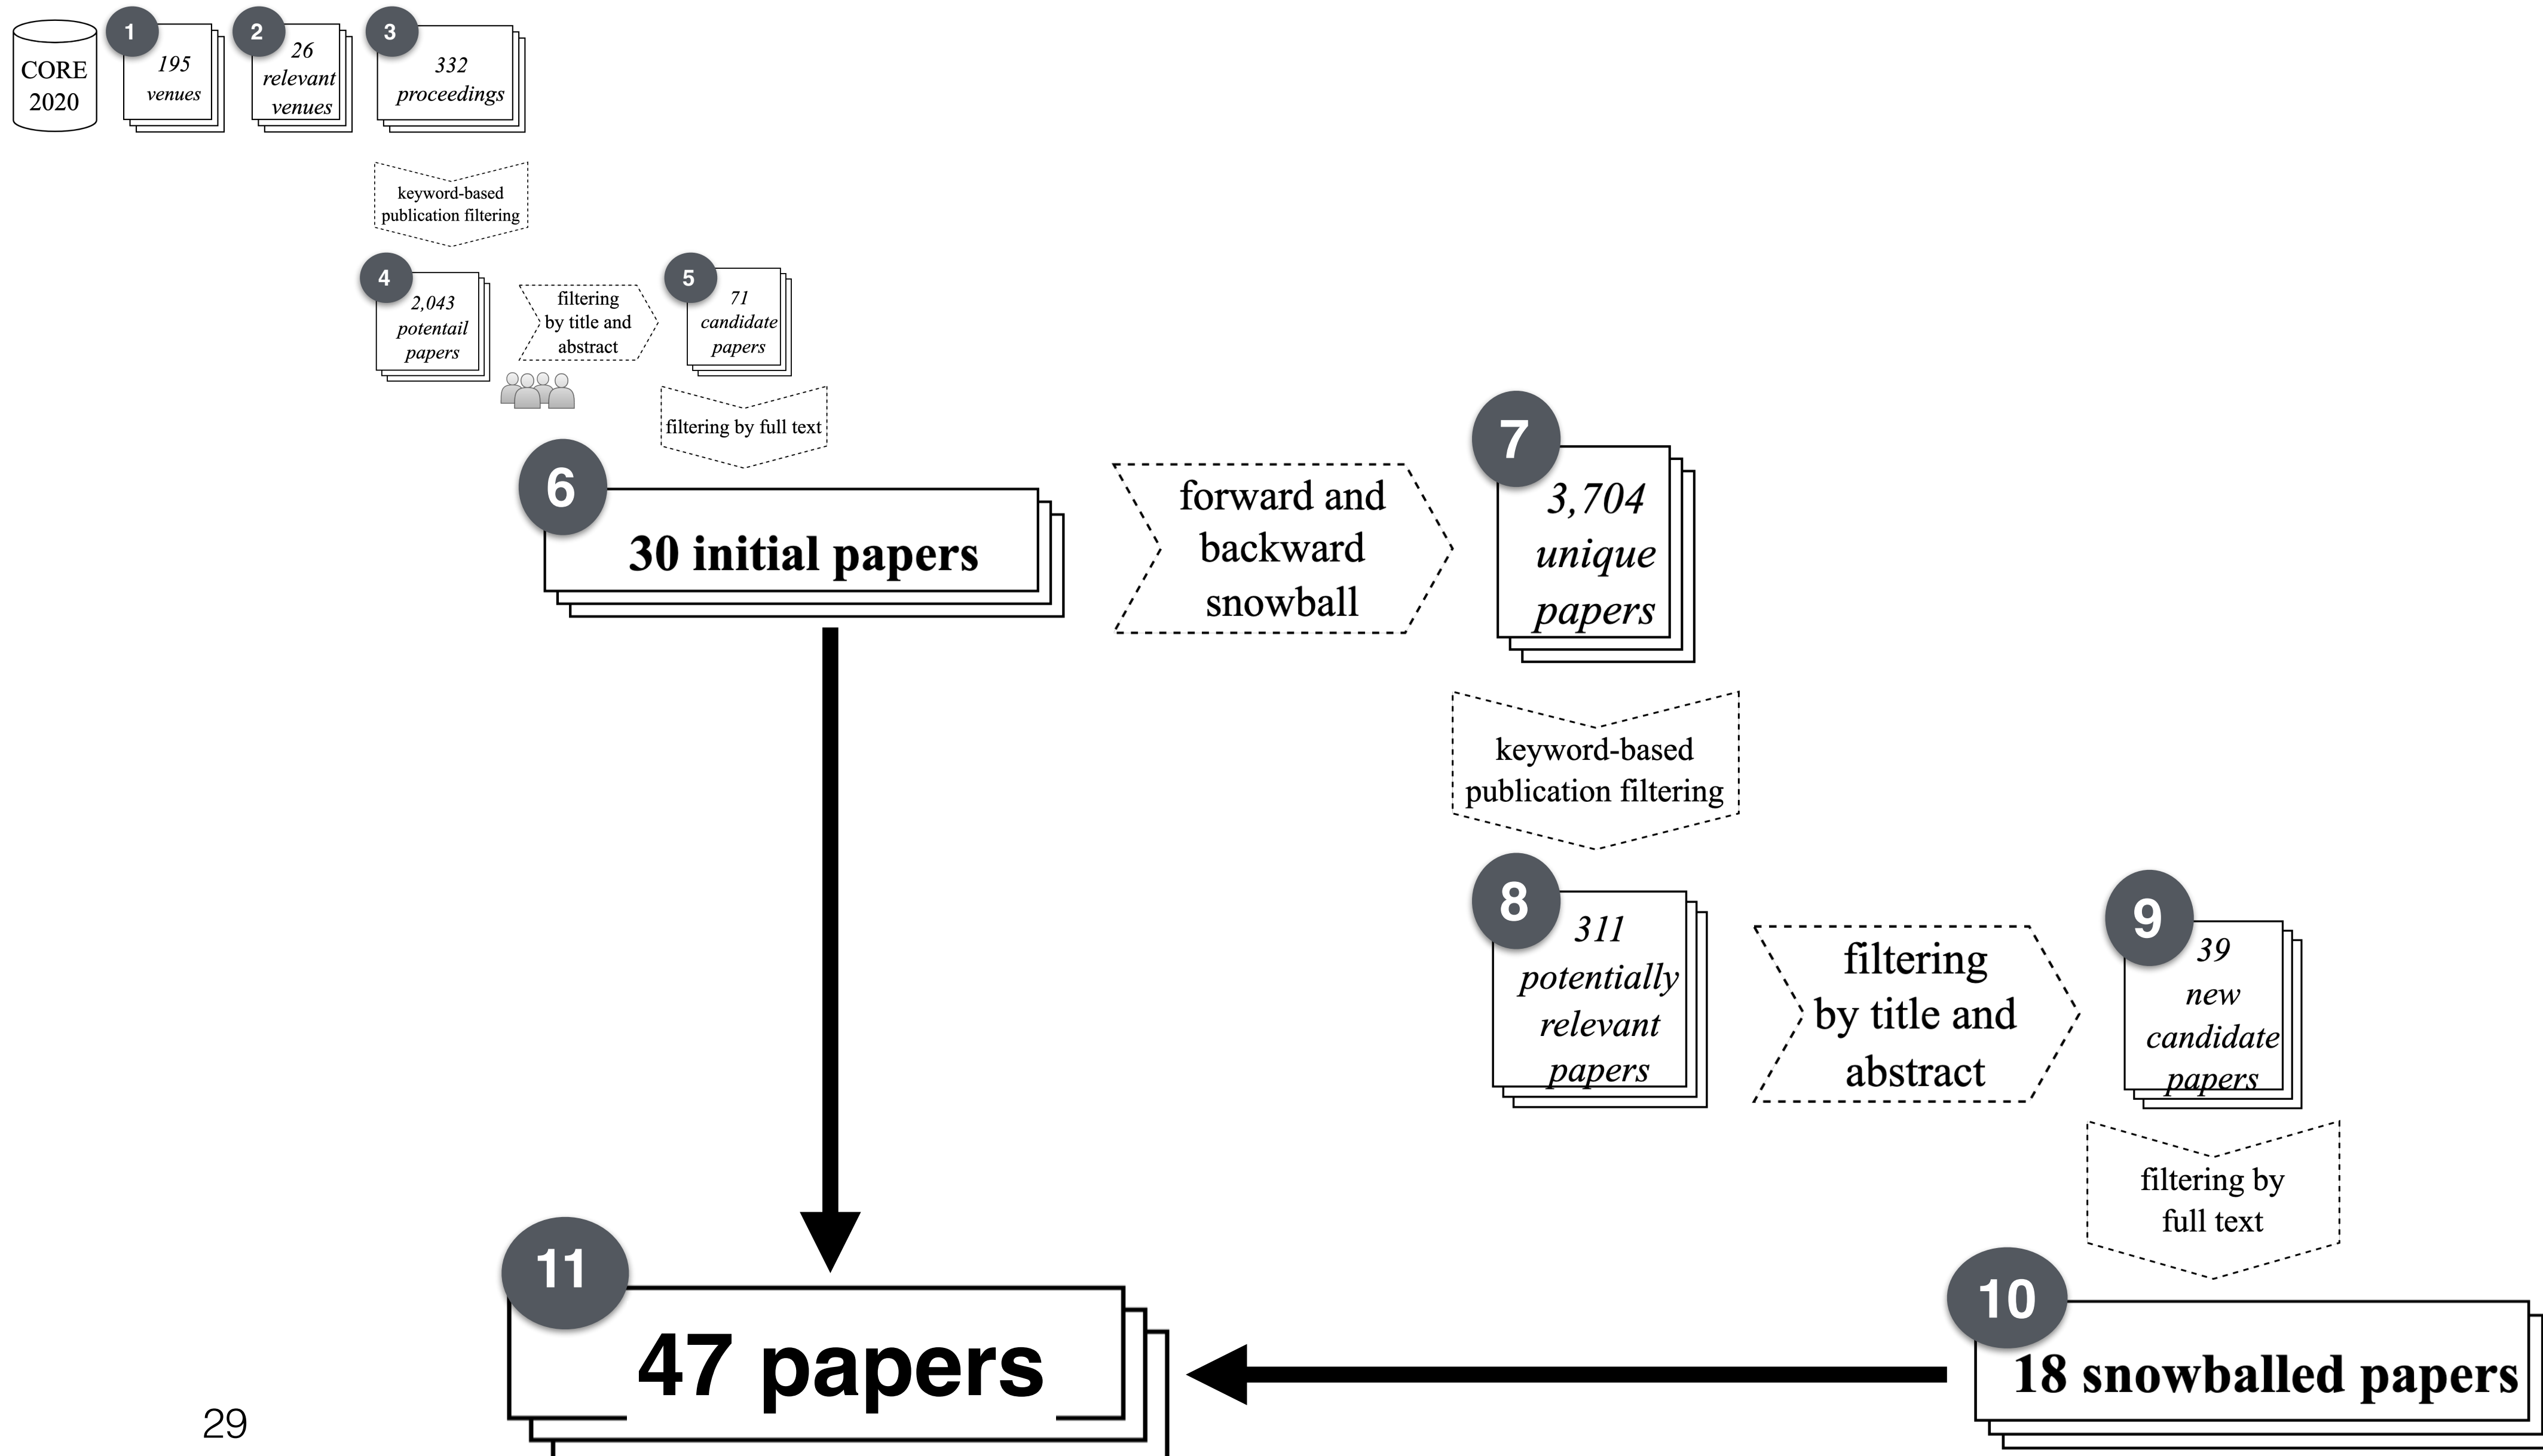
CORE 2020

1
195 venues

2
26 relevant venues

3
332 proceedings

keyword-based publication filtering

4
2,043 potentail papers

filtering by title and abstract

5
71 candidate papers

filtering by full text

6
30 initial papers

forward and backward snowball

7
3,704 unique papers

keyword-based publication filtering

8
311 potentially relevant papers

filtering by title and abstract

9
39 new candidate papers

filtering by full text

10
18 snowballed papers

11
47 papers

29